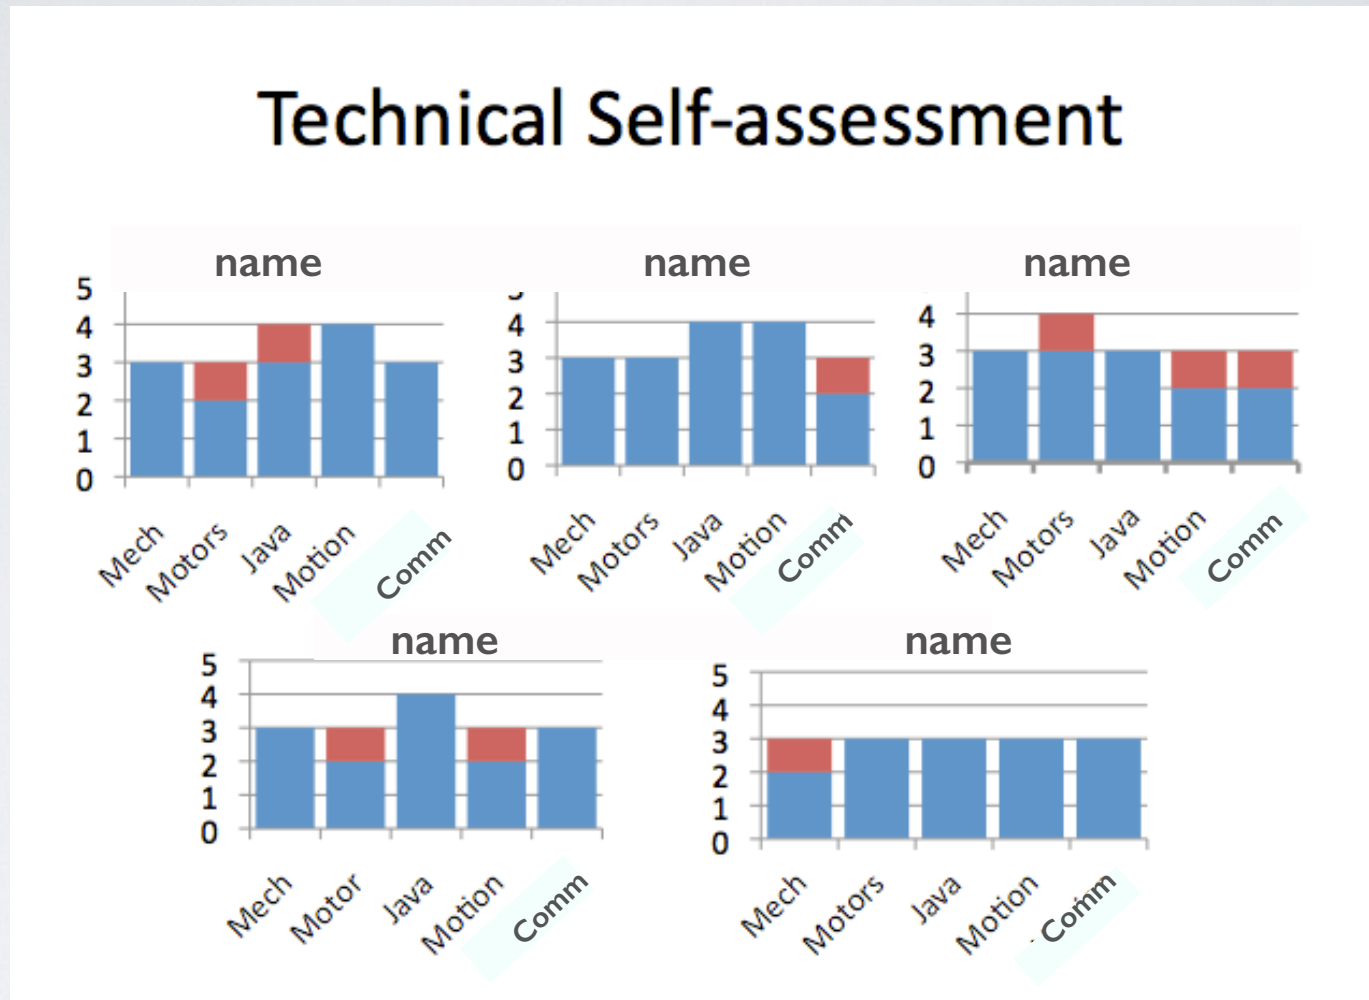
Technical Self-assessment

name
5 4 3 2 1 0
Mech Motors Java Motion Comm

name
5 4 3 2 1 0
Mech Motors Java Motion Comm

name
4 3 2 1 0
Mech Motors Java Motion Comm

name
5 4 3 2 1 0
Mech Motor Java Motion Comm

name
5 4 3 2 1 0
Mech Motors Java Motion Comm